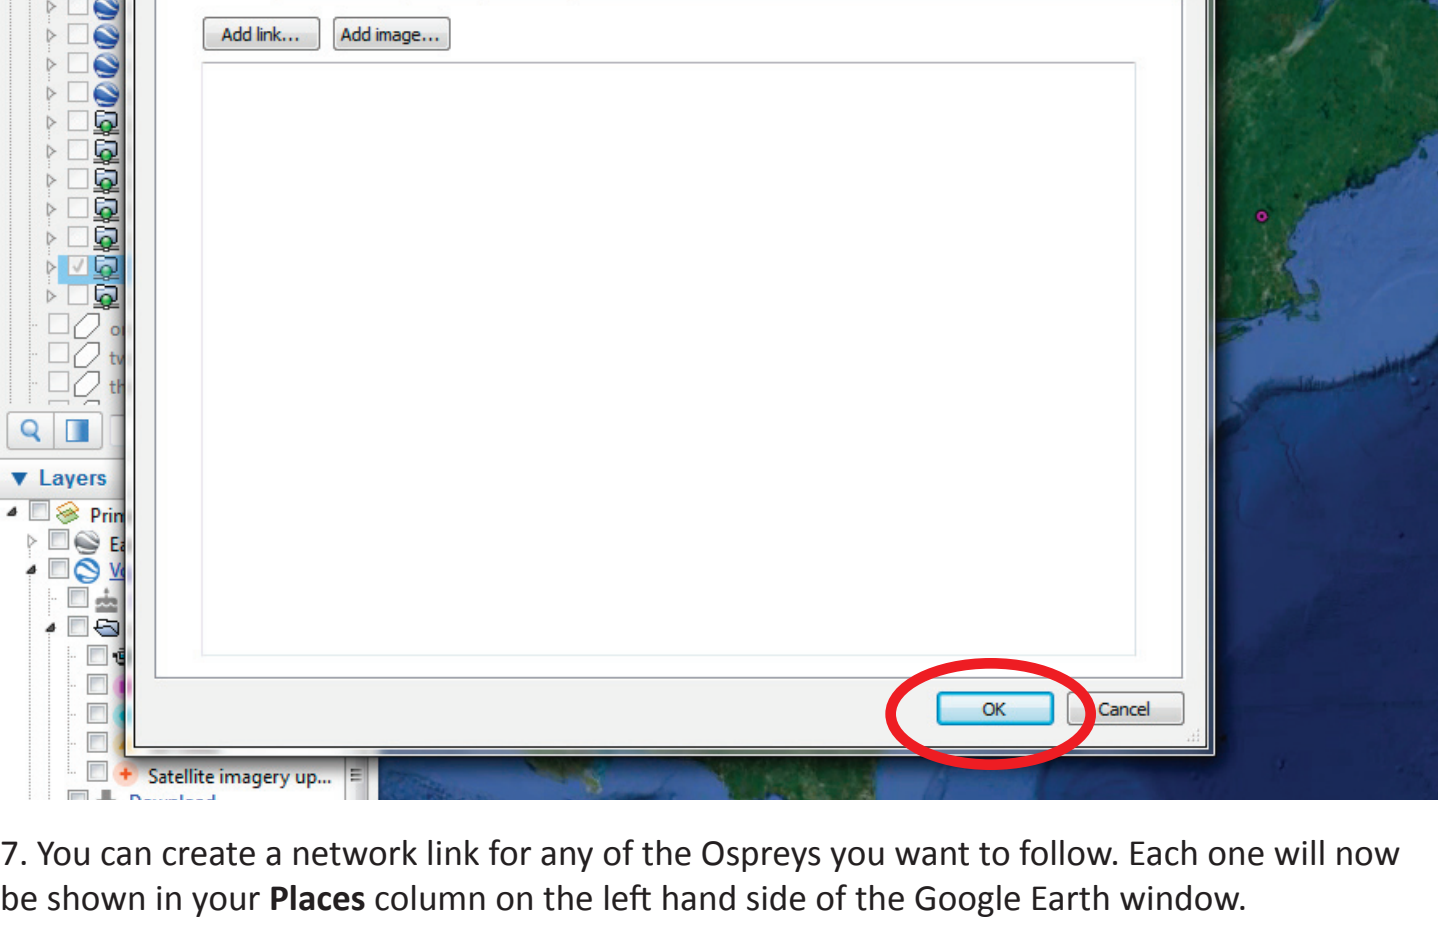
Add link... Add image...

o
tv
th

Layers
Prin
Ea
Vo

Satellite imagery up...
Download

OK Cancel

7. You can create a network link for any of the Ospreys you want to follow. Each one will now be shown in your **Places** column on the left hand side of the Google Earth window.